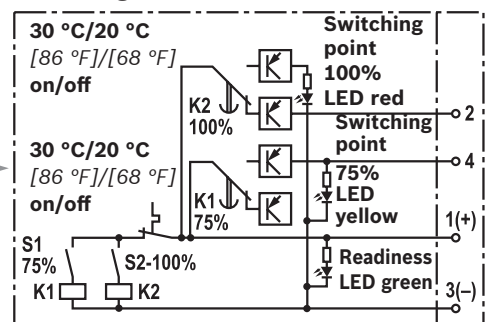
30 °C/20 °C
[86 °F]/[68 °F]
on/off

Switching point
100%
LED red

K2
100%

Switching point
75%
LED yellow

2

4

30 °C/20 °C
[86 °F]/[68 °F]
on/off

K1
75%

1(+)

S1
75%

S2-100%

Readiness
LED green

K1

K2

3(–)